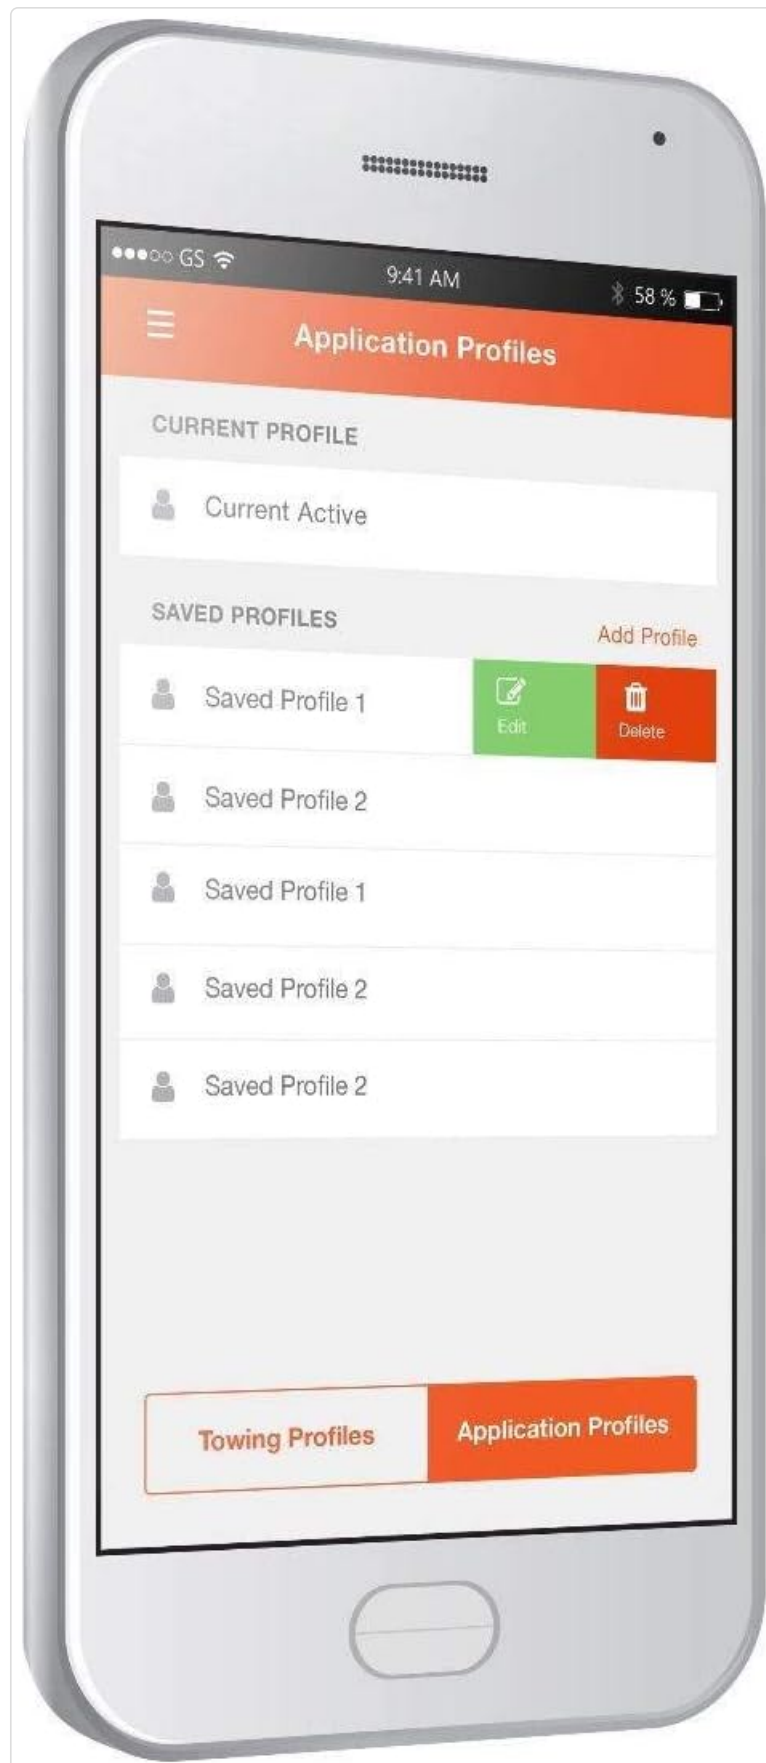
●●●○○ GS 9:41 AM 58 %

Application Profiles

CURRENT PROFILE

Current Active

SAVED PROFILES

Add Profile

Saved Profile 1

Edit

Delete

Saved Profile 2

Saved Profile 1

Saved Profile 2

Saved Profile 2

Towing Profiles

Application Profiles